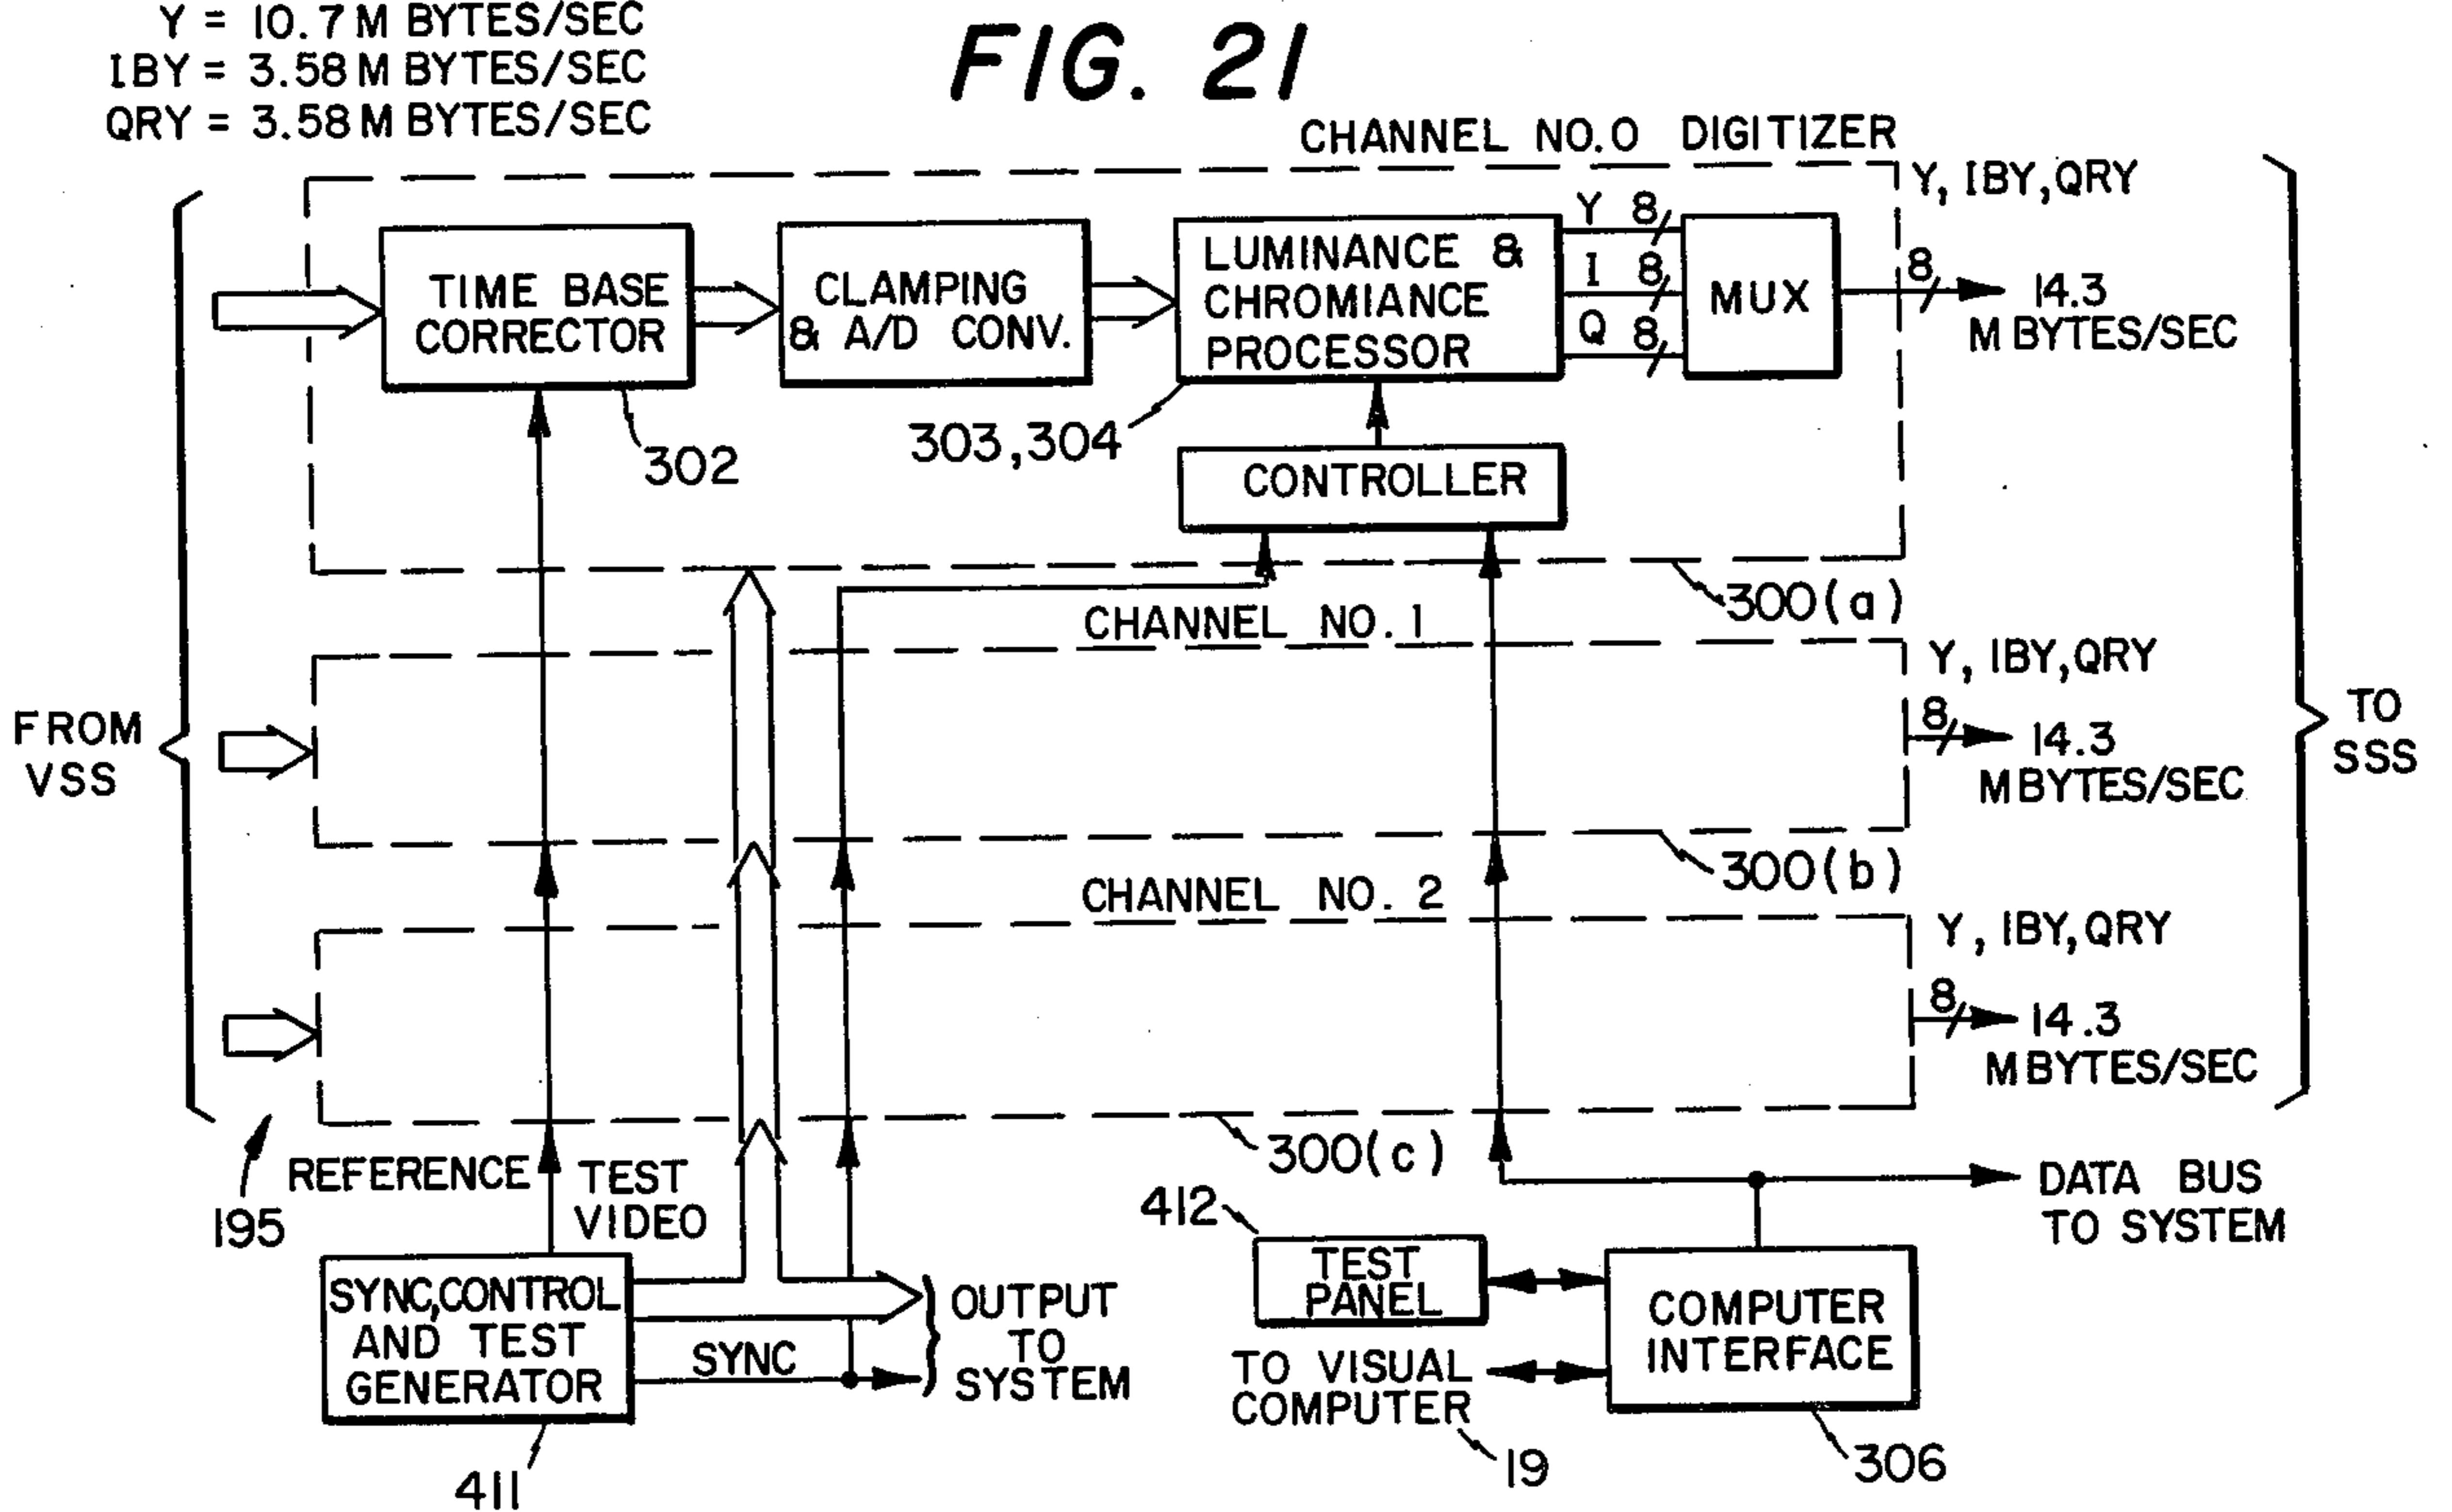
Y = 10.7 M BYTES/SEC
IBY = 3.58 M BYTES/SEC
QRY = 3.58 M BYTES/SEC

FIG. 21

CHANNEL NO.0 DIGITIZER

Y, IBY, QRY

TIME BASE CORRECTOR

CLAMPING & A/D CONV.

LUMINANCE & CHROMIANCE PROCESSOR

Y 8
I 8
Q 8

MUX

8

14.3 M BYTES/SEC

302

303,304

CONTROLLER

300(a)

CHANNEL NO. 1

Y, IBY, QRY

FROM VSS

8

14.3 MBYTES/SEC

TO SSS

300(b)

CHANNEL NO. 2

Y, IBY, QRY

8

14.3 MBYTES/SEC

300(c)

195

REFERENCE

TEST VIDEO

DATA BUS TO SYSTEM

412

TEST PANEL

SYNC,CONTROL AND TEST GENERATOR

OUTPUT TO SYSTEM

SYNC

COMPUTER INTERFACE

TO VISUAL COMPUTER

411

19

306